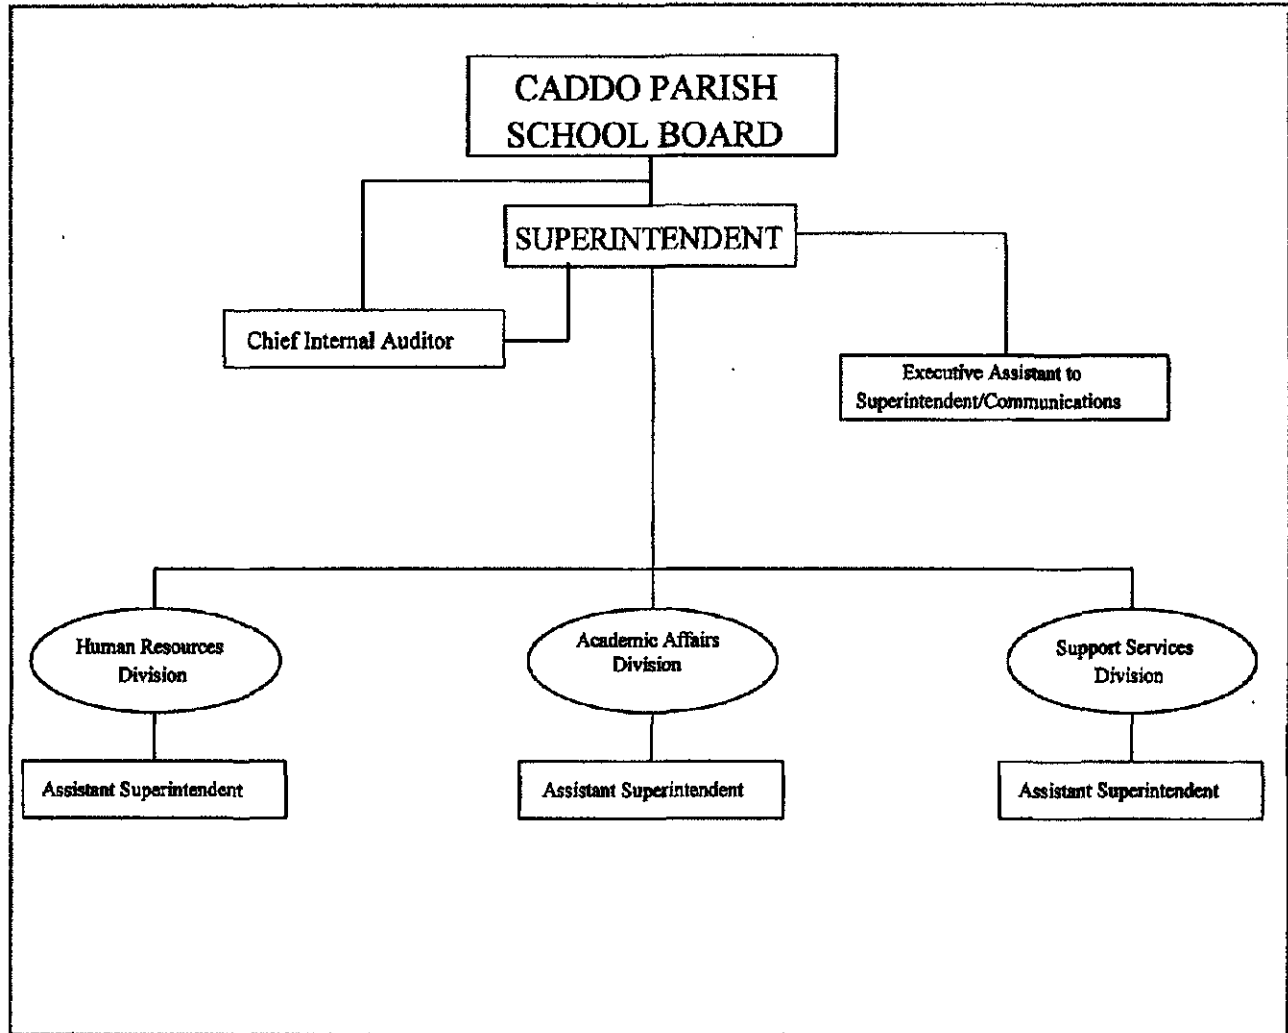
CADDO PARISH SCHOOL BOARD

SUPERINTENDENT

Chief Internal Auditor

Executive Assistant to Superintendent/Communications

Human Resources Division

Academic Affairs Division

Support Services Division

Assistant Superintendent

Assistant Superintendent

Assistant Superintendent